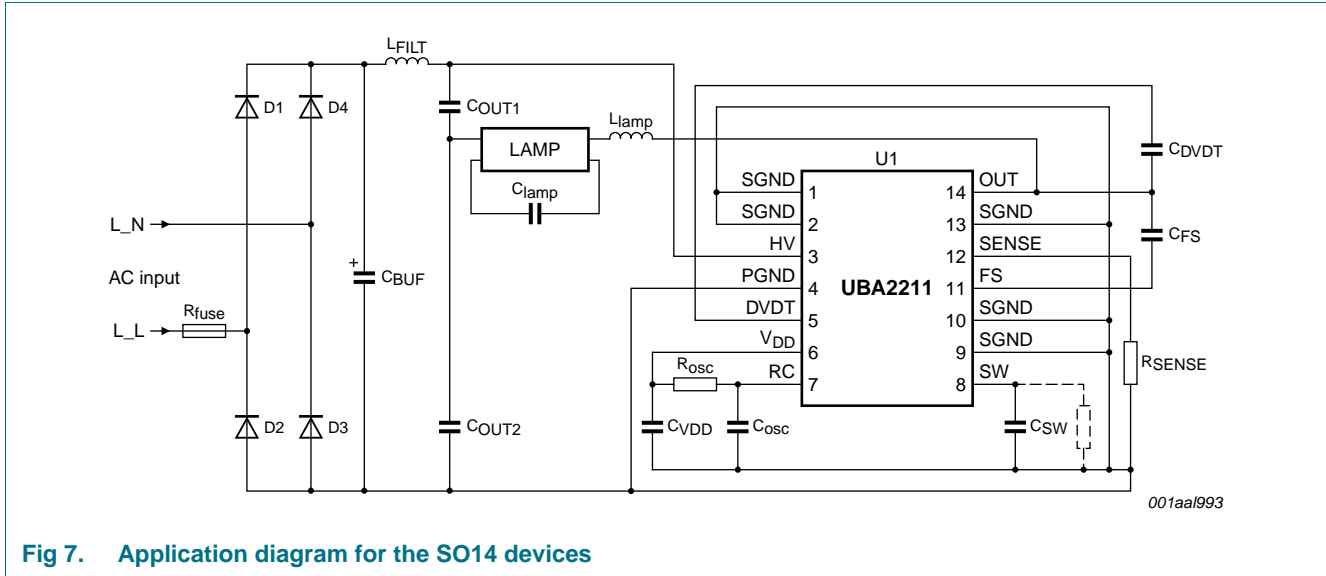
$L_{FILT}$

D1

D4

$C_{OUT1}$

$L_{lamp}$

LAMP

$C_{lamp}$

$C_{DVDT}$

U1

SGND 1

SGND 2

HV 3

PGND 4

DVDT 5

$V_{DD}$ 6

RC 7

14 OUT

13 SGND

12 SENSE

11 FS

10 SGND

9 SGND

8 SW

UBA2211

$C_{FS}$

L_N

AC input

$C_{BUF}$

+

$R_{fuse}$

L_L

$R_{osc}$

$R_{SENSE}$

D2

D3

$C_{OUT2}$

$C_{VDD}$

$C_{osc}$

$C_{SW}$

001aal993

Fig 7. Application diagram for the SO14 devices